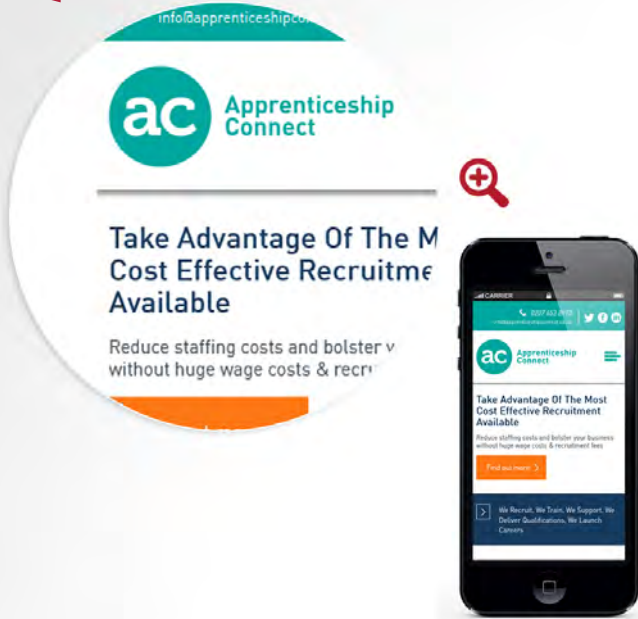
info@apprenticeshipco

ac Apprenticeship Connect

Take Advantage Of The M Cost Effective Recruitme Available

Reduce staffing costs and bolster y without huge wage costs & recru

CARRIER

0207 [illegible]

ac Apprenticeship Connect

Take Advantage Of The Most Cost Effective Recruitment Available

Reduce staffing costs and bolster your business without huge wage costs & recruitment fees

Find out more

We Recruit, We Train, We Support, We Deliver Qualifications, We Launch Careers